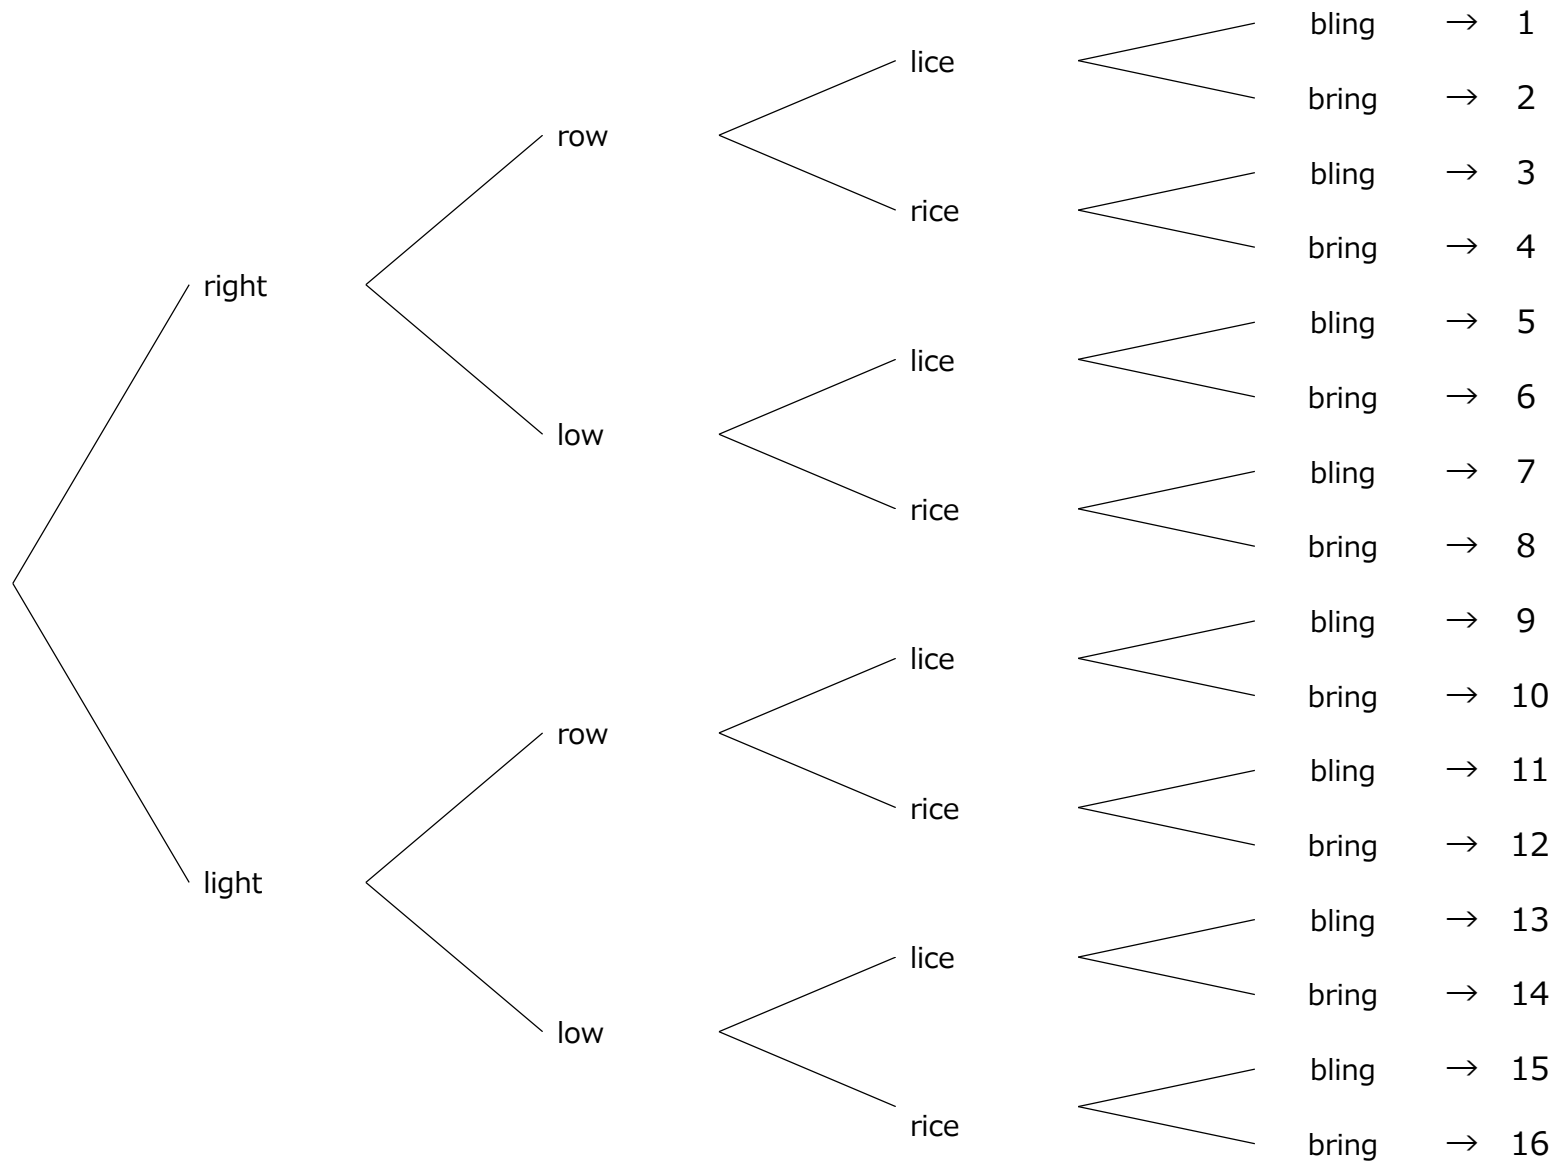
lice
bling → 1
bring → 2
row
rice
bling → 3
bring → 4
right
lice
bling → 5
bring → 6
low
rice
bling → 7
bring → 8

lice
bling → 9
bring → 10
row
rice
bling → 11
bring → 12
light
lice
bling → 13
bring → 14
low
rice
bling → 15
bring → 16